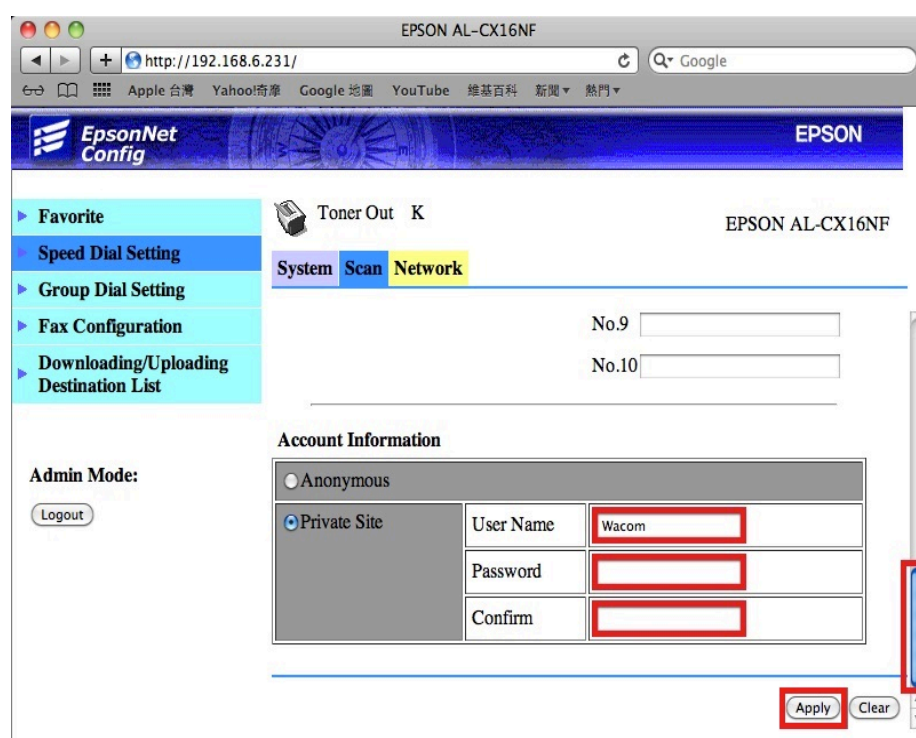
EPSON AL-CX16NF

http://192.168.6.231/

Google

Apple 台灣 Yahoo!奇摩 Google 地圖 YouTube 維基百科 新聞▾ 熱門▾

EpsonNet Config

EPSON

Favorite

Speed Dial Setting

Group Dial Setting

Fax Configuration

Downloading/Uploading Destination List

Admin Mode:

Logout

Toner Out K

EPSON AL-CX16NF

System Scan Network

No.9

No.10

Account Information

Anonymous

| Private Site | User Name | Wacom |
|---|---|---|
| | Password | |
| | Confirm | |

Apply Clear